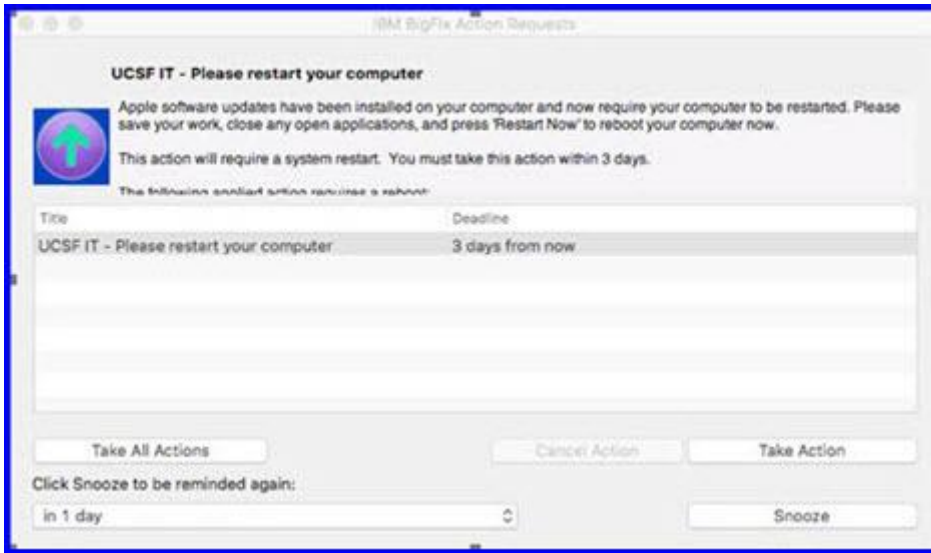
IBM BigFix Action Requests

UCSF IT - Please restart your computer

Apple software updates have been installed on your computer and now require your computer to be restarted. Please save your work, close any open applications, and press 'Restart Now' to reboot your computer now.

This action will require a system restart. You must take this action within 3 days.

The following applied action requires a reboot:

| Title | Deadline |
|---|---|
| UCSF IT - Please restart your computer | 3 days from now |

Take All Actions

Cancel Action

Take Action

Click Snooze to be reminded again:

in 1 day

Snooze